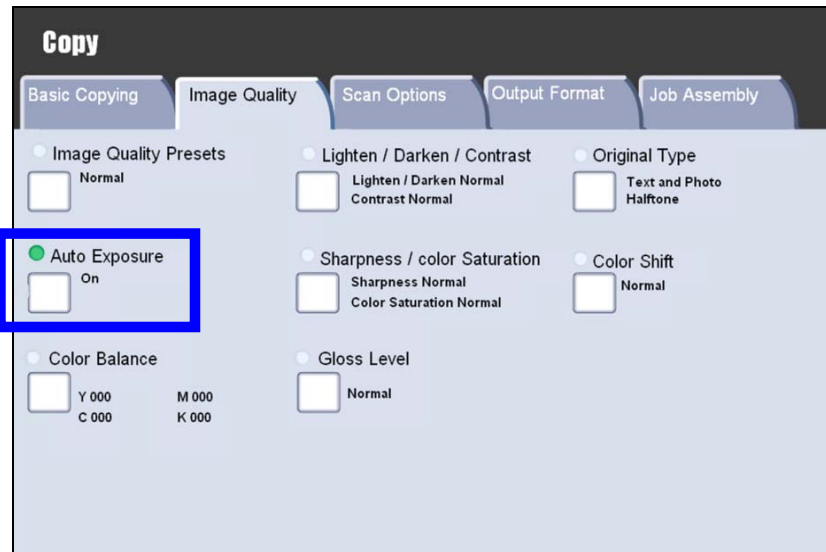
Copy

Basic Copying | Image Quality | Scan Options | Output Format | Job Assembly

Image Quality Presets
Normal

Lighten / Darken / Contrast
Lighten / Darken Normal
Contrast Normal

Original Type
Text and Photo
Halftone

Auto Exposure
On

Sharpness / color Saturation
Sharpness Normal
Color Saturation Normal

Color Shift
Normal

Color Balance
Y 000 M 000
C 000 K 000

Gloss Level
Normal